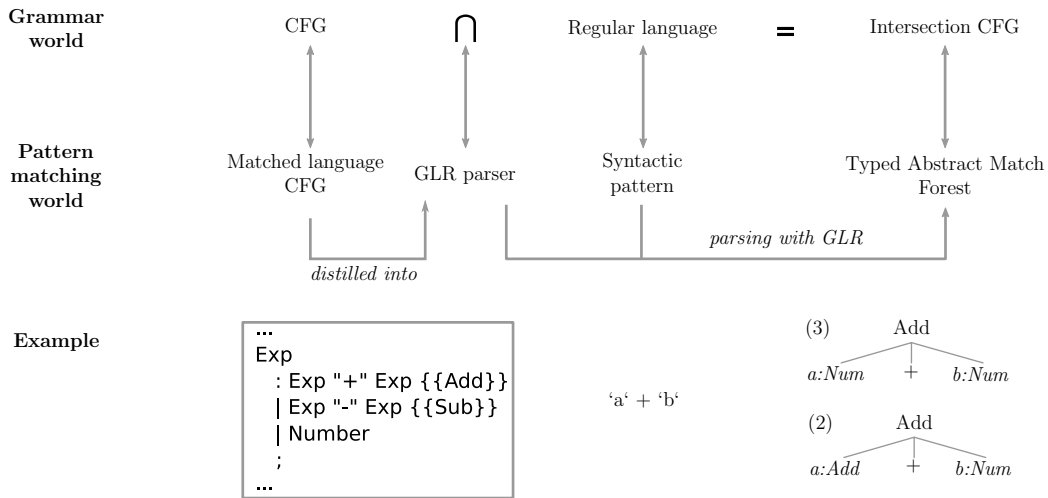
Grammar world

CFG $\bigcap$ Regular language = Intersection CFG

Pattern matching world

Matched language CFG

GLR parser

Syntactic pattern

Typed Abstract Match Forest

distilled into

parsing with GLR

Example

...
Exp
: Exp "+" Exp {{Add}}
| Exp "-" Exp {{Sub}}
| Number
;
...

'a' + 'b'

(3) Add

a:Num + b:Num

(2) Add

a:Add + b:Num